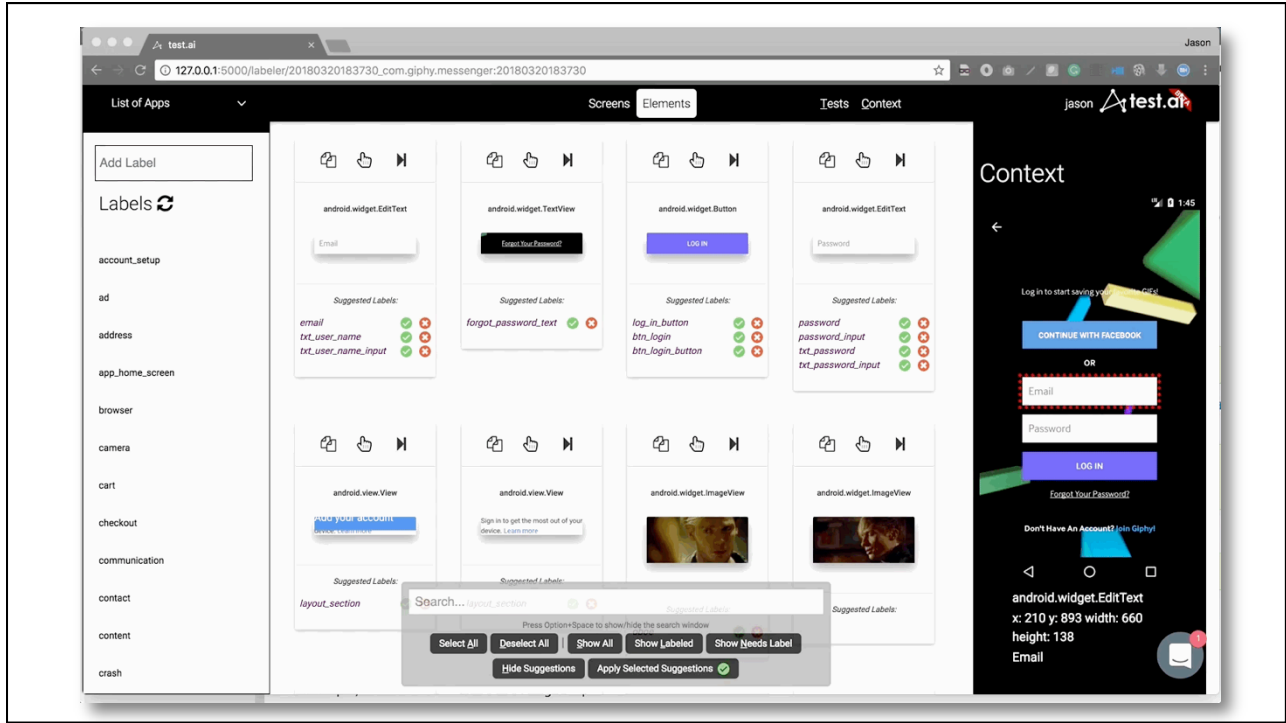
test.ai

Jason

127.0.0.1:5000/labeler/20180320183730_com.giphy.messenger:20180320183730

List of Apps

Screens Elements

Tests Context

jason test.ai

Add Label

Labels

account_setup

ad

address

app_home_screen

browser

camera

cart

checkout

communication

contact

content

crash

android.widget.EditText

Email

Suggested Labels:

email

txt_user_name

txt_user_name_input

android.widget.TextView

Forgot Your Password?

Suggested Labels:

forgot_password_text

android.widget.Button

LOG IN

Suggested Labels:

log_in_button

btn_login

btn_login_button

android.widget.EditText

Password

Suggested Labels:

password

password_input

txt_password

txt_password_input

android.view.View

Add your account

Suggested Labels:

layout_section

android.view.View

Sign in to get the most out of your device. Learn more

Suggested Labels:

layout_section

android.widget.ImageView

Suggested Labels:

android.widget.ImageView

Suggested Labels:

Search...

Press Option+Space to show/hide the search window

Select All | Deselect All | Show All | Show Labeled | Show Needs Label

Hide Suggestions | Apply Selected Suggestions

Context

1:45

Log in to start saving your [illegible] GIFs!

CONTINUE WITH FACEBOOK

OR

Email

Password

LOG IN

Forgot Your Password?

Don't Have An Account? Join Giphy!

android.widget.EditText
x: 210 y: 893 width: 660
height: 138
Email

1